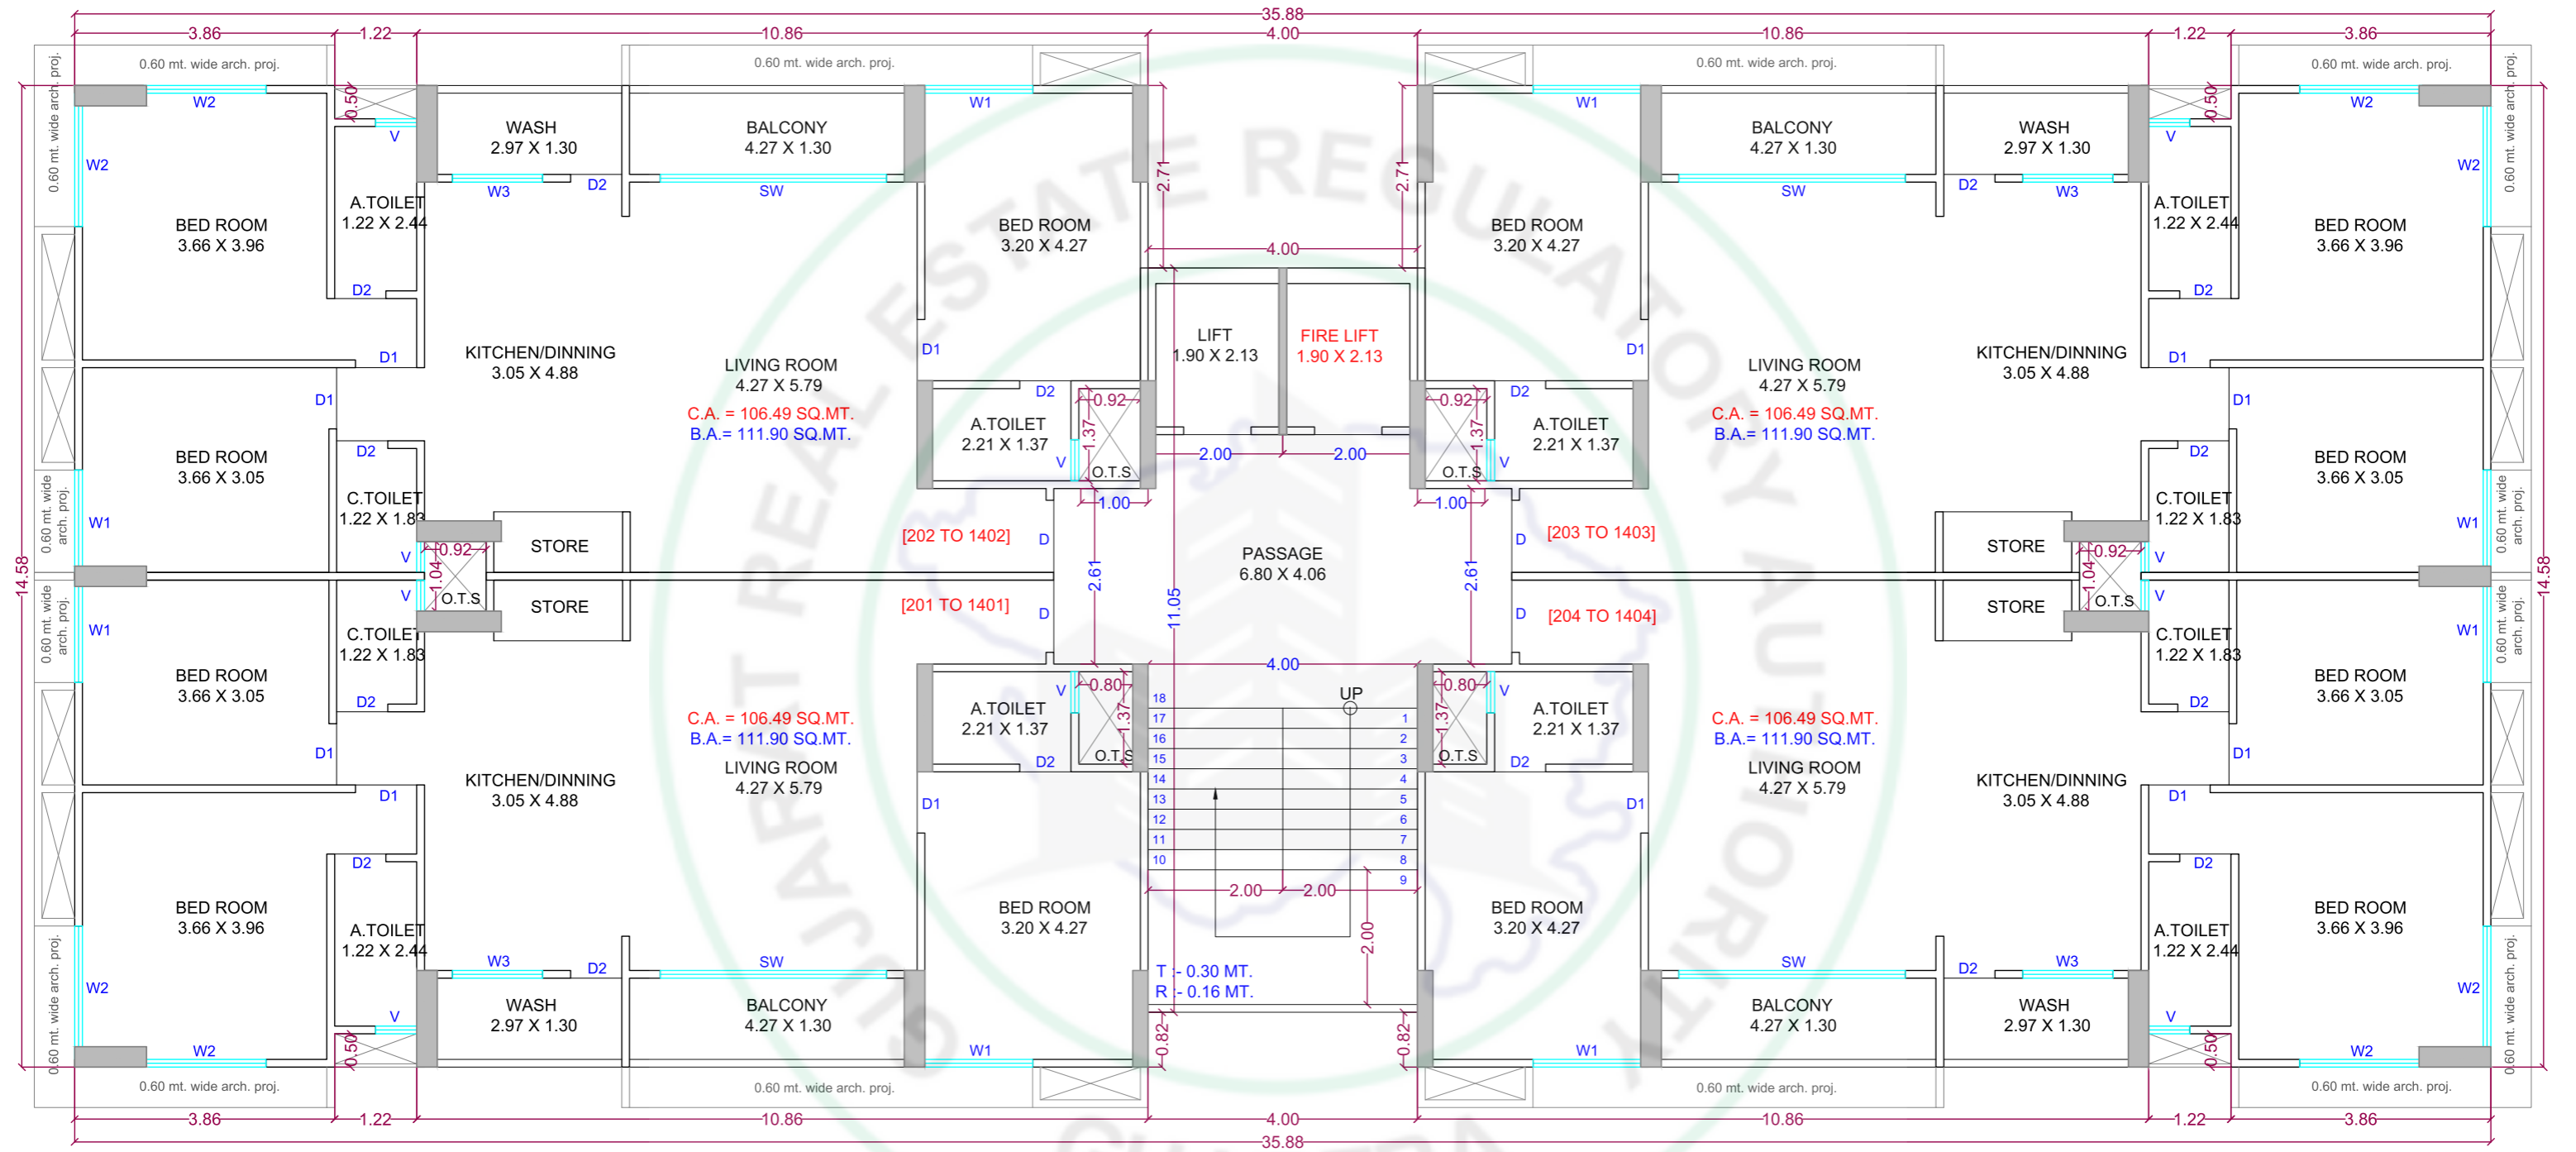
35.88
3.86 1.22 10.86 4.00 10.86 1.22 3.86

0.60 mt. wide arch. proj.
0.60 mt. wide arch. proj.
0.60 mt. wide arch. proj.
0.60 mt. wide arch. proj.

W2 0.50 V W1 W1 0.50 V W2
WASH
2.97 X 1.30
BALCONY
4.27 X 1.30
2.71 2.71
BALCONY
4.27 X 1.30
WASH
2.97 X 1.30
W2 W3 D2 SW SW D2 W3 W2
BED ROOM
3.66 X 3.96
A.TOILET
1.22 X 2.44
BED ROOM
3.20 X 4.27
4.00
BED ROOM
3.20 X 4.27
A.TOILET
1.22 X 2.44
BED ROOM
3.66 X 3.96
D2 D2
LIFT
1.90 X 2.13
FIRE LIFT
1.90 X 2.13
D1 KITCHEN/DINNING
3.05 X 4.88
LIVING ROOM
4.27 X 5.79
D1 D1
LIVING ROOM
4.27 X 5.79
KITCHEN/DINNING
3.05 X 4.88
D1
C.A. = 106.49 SQ.MT.
B.A.= 111.90 SQ.MT.
C.A. = 106.49 SQ.MT.
B.A.= 111.90 SQ.MT.
D1 D2 0.92 0.92 D2 D1
A.TOILET
2.21 X 1.37
1.37 1.37
A.TOILET
2.21 X 1.37
BED ROOM
3.66 X 3.05
D2 V O.T.S 2.00 2.00 O.T.S V D2
BED ROOM
3.66 X 3.05
C.TOILET
1.22 X 1.83
1.00 1.00
C.TOILET
1.22 X 1.83
W1 STORE [202 TO 1402] D D [203 TO 1403] STORE W1
0.60 mt. wide arch. proj.
0.60 mt. wide arch. proj.
V 0.92 1.04 O.T.S
PASSAGE
6.80 X 4.06
0.92 1.04 O.T.S V
14.58 2.61 11.05 2.61 14.58
STORE [201 TO 1401] D D [204 TO 1404] STORE
W1 C.TOILET
1.22 X 1.83
C.TOILET
1.22 X 1.83
W1
0.60 mt. wide arch. proj.
0.60 mt. wide arch. proj.
4.00
BED ROOM
3.66 X 3.05
D2 V 0.80 1.37 UP 0.80 1.37 V D2
A.TOILET
2.21 X 1.37
A.TOILET
2.21 X 1.37
BED ROOM
3.66 X 3.05
18 17 16 15 14 13 12 11 10
1 2 3 4 5 6 7 8 9
C.A. = 106.49 SQ.MT.
B.A.= 111.90 SQ.MT.
C.A. = 106.49 SQ.MT.
B.A.= 111.90 SQ.MT.
D1 O.T.S D2 O.T.S D2 D1
KITCHEN/DINNING
3.05 X 4.88
LIVING ROOM
4.27 X 5.79
LIVING ROOM
4.27 X 5.79
KITCHEN/DINNING
3.05 X 4.88
D1 D1 D1 D1
D2 D2
2.00 2.00
BED ROOM
3.66 X 3.96
A.TOILET
1.22 X 2.44
BED ROOM
3.20 X 4.27
2.00
BED ROOM
3.20 X 4.27
A.TOILET
1.22 X 2.44
BED ROOM
3.66 X 3.96
W2 W3 D2 SW SW D2 W3 W2
T :- 0.30 MT.
R :- 0.16 MT.
WASH
2.97 X 1.30
BALCONY
4.27 X 1.30
BALCONY
4.27 X 1.30
WASH
2.97 X 1.30
V 0.82 0.82 V
W2 0.50 W1 W1 0.50 W2
0.60 mt. wide arch. proj.
0.60 mt. wide arch. proj.
0.60 mt. wide arch. proj.
0.60 mt. wide arch. proj.
3.86 1.22 10.86 4.00 10.86 1.22 3.86
35.88